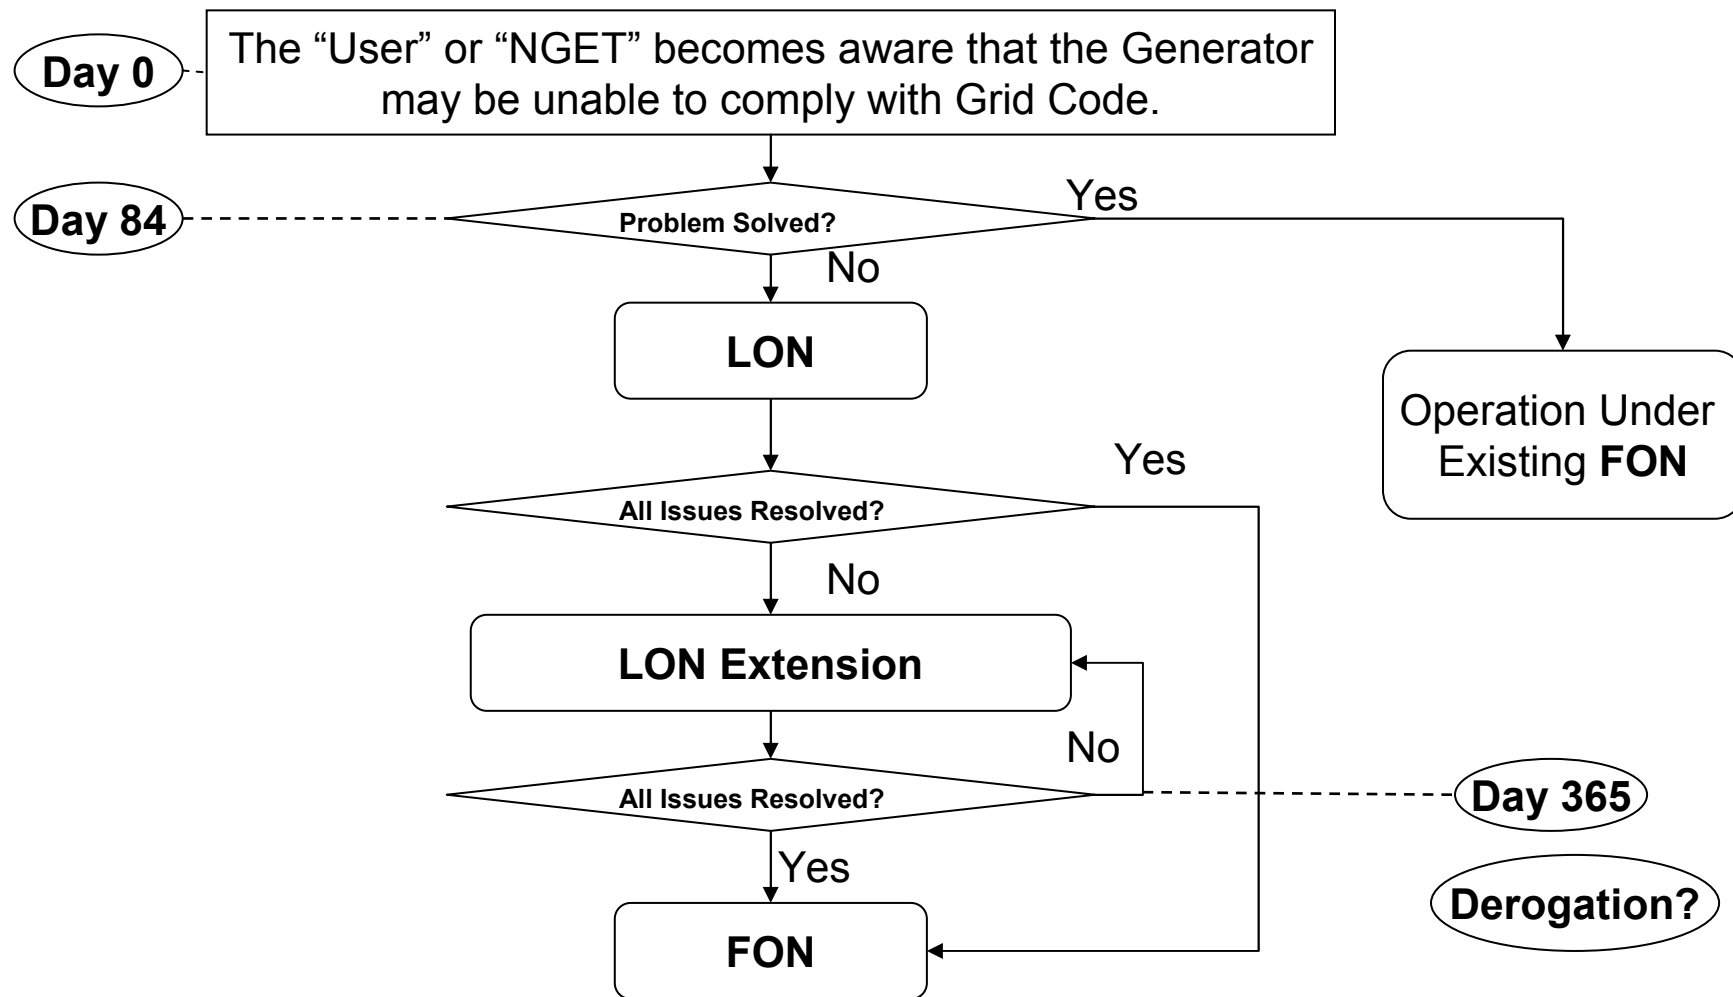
Day 0

The “User” or “NGET” becomes aware that the Generator may be unable to comply with Grid Code.

Day 84

Problem Solved?

Yes

No

LON

Operation Under Existing FON

Yes

All Issues Resolved?

No

LON Extension

No

All Issues Resolved?

Day 365

Yes

Derogation?

FON